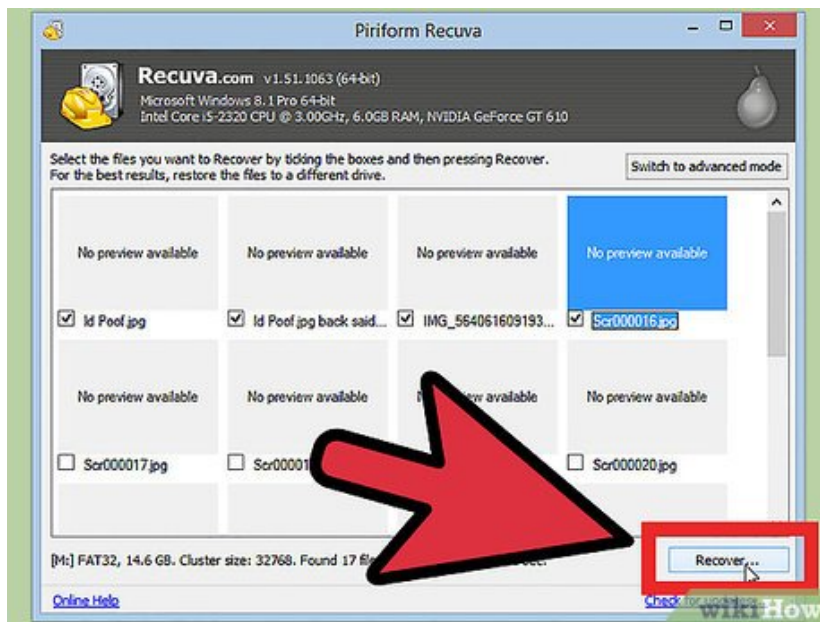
Piriform Recuva

Recuva.com v1.51.1063 (64-bit)
Microsoft Windows 8.1 Pro 64-bit
Intel Core i5-2320 CPU @ 3.00GHz, 6.0GB RAM, NVIDIA GeForce GT 610

Select the files you want to Recover by ticking the boxes and then pressing Recover.
For the best results, restore the files to a different drive.

Switch to advanced mode

No preview available
Id Poof.jpg

No preview available
Id Poof.jpg back said...

No preview available
IMG_564061609193...

No preview available
Scr000016.jpg

No preview available
Scr000017.jpg

No preview available
Scr00001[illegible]

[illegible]w available
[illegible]

No preview available
Scr000020.jpg

[M:] FAT32, 14.6 GB. Cluster size: 32768. Found 17 fil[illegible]

Recover...

Online Help

Check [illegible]

wikiHow